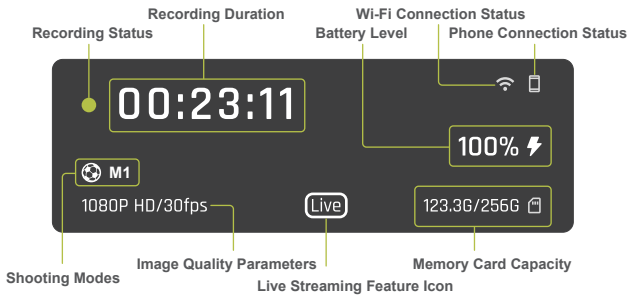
Recording Duration
Wi-Fi Connection Status
Recording Status
Battery Level
Phone Connection Status

00:23:11

100%

M1

1080P HD/30fps
Live
123.3G/256G

Shooting Modes
Image Quality Parameters
Memory Card Capacity
Live Streaming Feature Icon